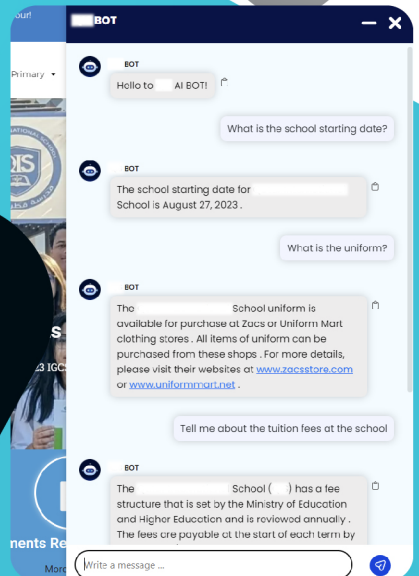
our!

Primary

S

23 IGC

ments Re

Mor

BOT

BOT

Hello to AI BOT!

What is the school starting date?

BOT

The school starting date for School is August 27, 2023 .

What is the uniform?

BOT

The School uniform is available for purchase at Zacs or Uniform Mart clothing stores . All items of uniform can be purchased from these shops . For more details, please visit their websites at www.zacsstore.com or www.uniformmart.net .

Tell me about the tuition fees at the school

BOT

The School ( ) has a fee structure that is set by the Ministry of Education and Higher Education and is reviewed annually . The fees are payable at the start of each term by

Write a message ...